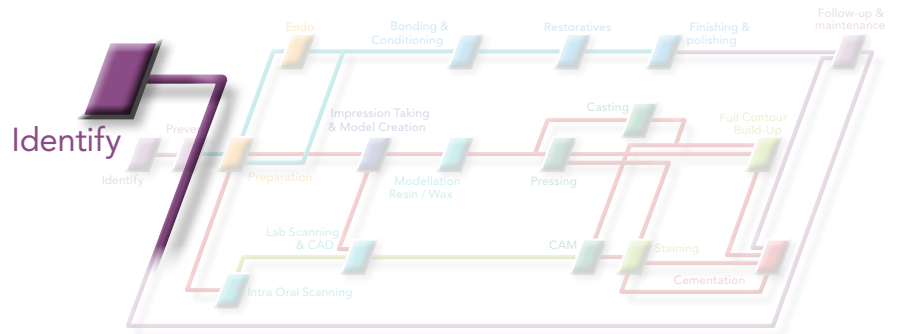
Endo

Bonding & Conditioning

Restoratives

Finishing & polishing

Follow-up & maintenance

Identify

Preve

Identify

Impression Taking & Model Creation

Casting

Full Contour Build-Up

Preparation

Modellation Resin / Wax

Pressing

Lab Scanning & CAD

CAM

Staining

Cementation

Intra Oral Scanning